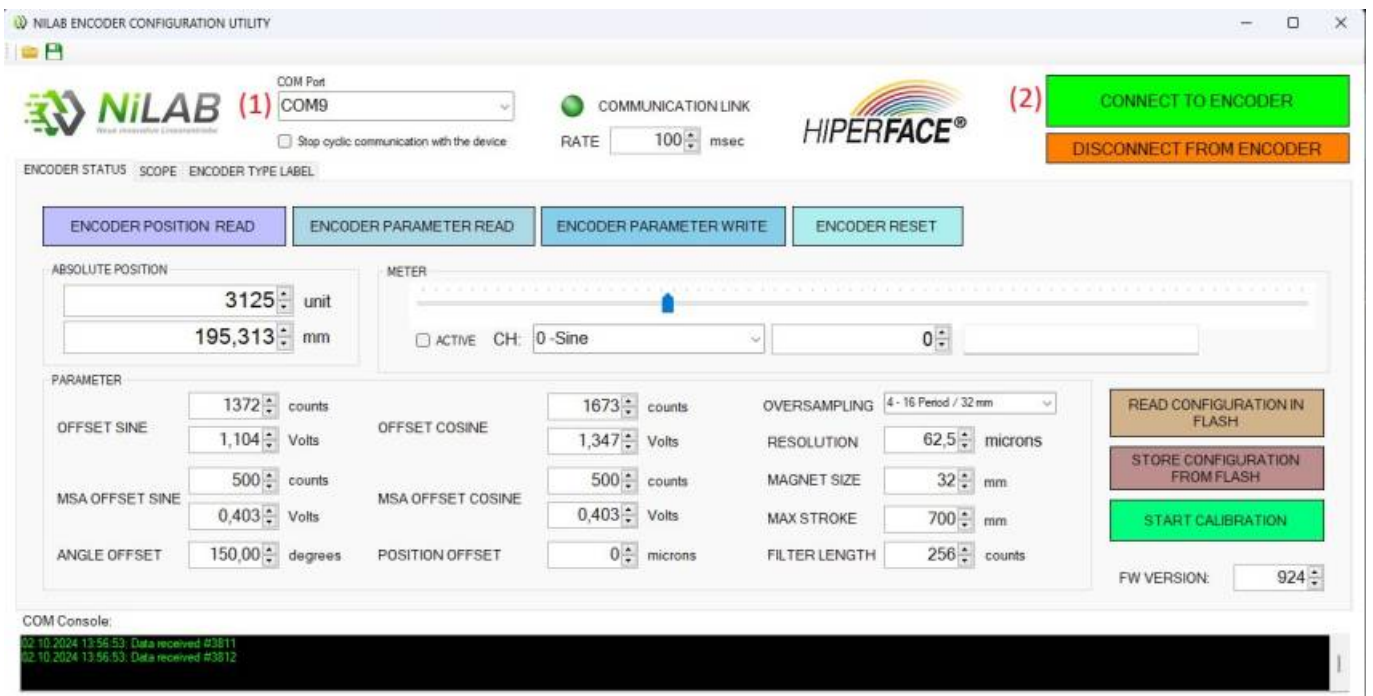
NILAB ENCODER CONFIGURATION UTILITY

NiLAB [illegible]

(1) COM Port
COM9
Stop cyclic communication with the device

COMMUNICATION LINK
RATE 100 msec

HIPERFACE®

(2) CONNECT TO ENCODER
DISCONNECT FROM ENCODER

ENCODER STATUS SCOPE ENCODER TYPE LABEL

ENCODER POSITION READ
ENCODER PARAMETER READ
ENCODER PARAMETER WRITE
ENCODER RESET

ABSOLUTE POSITION
3125 unit
195,313 mm

METER
ACTIVE CH: 0 -Sine
0

PARAMETER
OFFSET SINE 1372 counts
1,104 Volts
OFFSET COSINE 1673 counts
1,347 Volts
OVERSAMPLING 4 - 16 Period / 32 mm
RESOLUTION 62,5 microns
MSA OFFSET SINE 500 counts
0,403 Volts
MSA OFFSET COSINE 500 counts
0,403 Volts
MAGNET SIZE 32 mm
MAX STROKE 700 mm
ANGLE OFFSET 150,00 degrees
POSITION OFFSET 0 microns
FILTER LENGTH 256 counts

READ CONFIGURATION IN FLASH
STORE CONFIGURATION FROM FLASH
START CALIBRATION

FW VERSION: 924

COM Console:
02.10.2024 13:56:53: Data received #3811
02.10.2024 13:56:53: Data received #3812